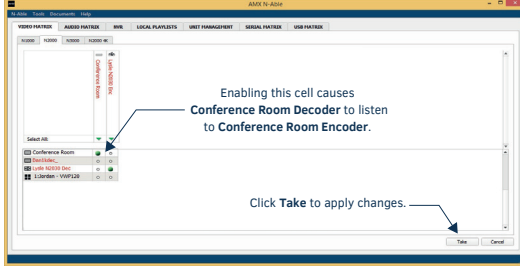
AMX N-Able

N-Able Tools Documents Help

VIDEO MATRIX AUDIO MATRIX RVB LOCAL PLAYLISTS UNIT MANAGEMENT SERIAL MATRIX USB MATRIX

N1000 N2000 N3000 N2000 4K

Conference Room

Lyds N2838 Dec

Enabling this cell causes **Conference Room Decoder** to listen to **Conference Room Encoder**.

Select All:

Conference Room

EncUdec_

Lyds N2838 Dec

1:Jordan - VWP120

Click **Take** to apply changes.

Take Cancel